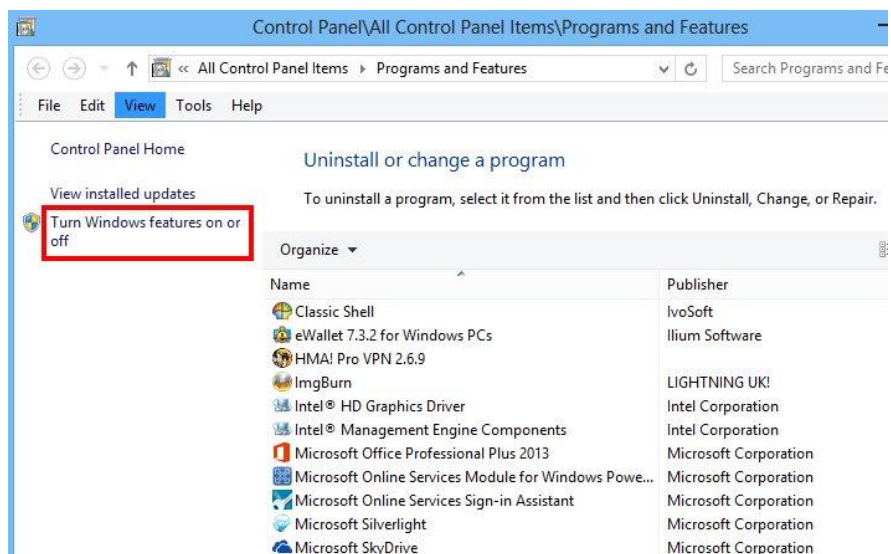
Control Panel\All Control Panel Items\Programs and Features

« All Control Panel Items ▸ Programs and Features

Search Programs and Fe

File Edit View Tools Help

Control Panel Home

View installed updates

Turn Windows features on or off

Uninstall or change a program

To uninstall a program, select it from the list and then click Uninstall, Change, or Repair.

Organize ▾

| Name | Publisher |
|---|---|
| Classic Shell | IvoSoft |
| eWallet 7.3.2 for Windows PCs | Ilium Software |
| HMA! Pro VPN 2.6.9 | |
| ImgBurn | LIGHTNING UK! |
| Intel® HD Graphics Driver | Intel Corporation |
| Intel® Management Engine Components | Intel Corporation |
| Microsoft Office Professional Plus 2013 | Microsoft Corporation |
| Microsoft Online Services Module for Windows Powe... | Microsoft Corporation |
| Microsoft Online Services Sign-in Assistant | Microsoft Corporation |
| Microsoft Silverlight | Microsoft Corporation |
| Microsoft SkyDrive | Microsoft Corporation |